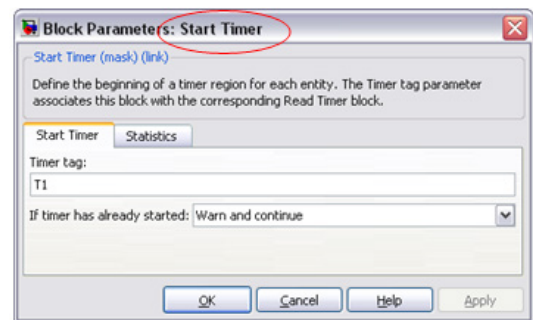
Block Parameters: Start Timer

Start Timer (mask) (link)

Define the beginning of a timer region for each entity. The Timer tag parameter associates this block with the corresponding Read Timer block.

Start Timer | Statistics

Timer tag:

T1

If timer has already started: Warn and continue

OK | Cancel | Help | Apply